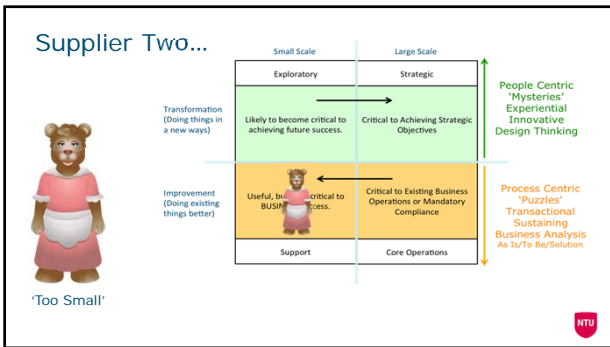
Supplier Two…

'Too Small'

| | Small Scale | Large Scale |
|---|---|---|
| | Exploratory | Strategic |
| Transformation (Doing things in a new ways) | Likely to become critical to achieving future success. | Critical to Achieving Strategic Objectives |
| Improvement (Doing existing things better) | Useful, bu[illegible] critical to BUSIN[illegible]ccess. | Critical to Existing Business Operations or Mandatory Compliance |
| | Support | Core Operations |

People Centric 'Mysteries' Experiential Innovative Design Thinking

Process Centric 'Puzzles' Transactional Sustaining Business Analysis As Is/To Be/Solution

NTU